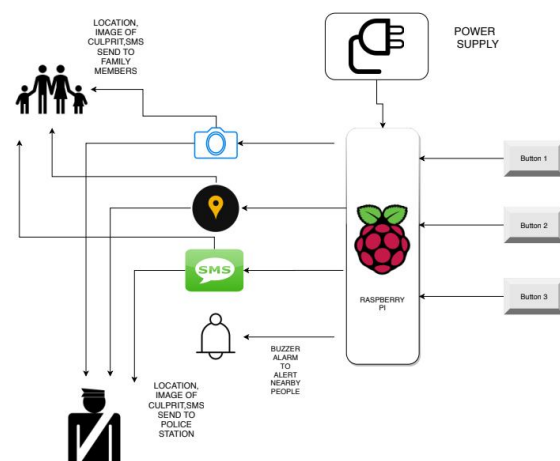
LOCATION, IMAGE OF CULPRIT,SMS SEND TO FAMILY MEMBERS

POWER SUPPLY

Button 1

Button 2

Button 3

SMS

RASPBERRY PI

BUZZER ALARM TO ALERT NEARBY PEOPLE

LOCATION, IMAGE OF CULPRIT,SMS SEND TO POLICE STATION